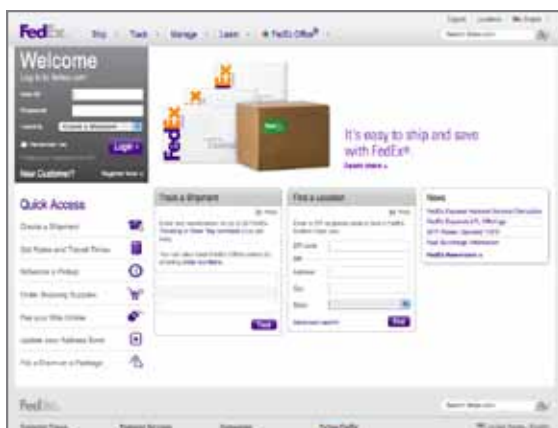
FedEx. Ship Track Manage Learn FedEx Office®

Welcome
Log in to fedex.com

Login

New Customer? Register Now

It's easy to ship and save with FedEx®.
Learn more

Quick Access
Create a Shipment
Get Rates and Transit Times
Schedule a Pickup
Order Shipping Supplies
Find your Ship Intake
Update your Address Book
File a Claim on a Package

Track a Shipment
Track

Find a Location
ZIP code
Address
City
State
Find

News

FedEx.

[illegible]